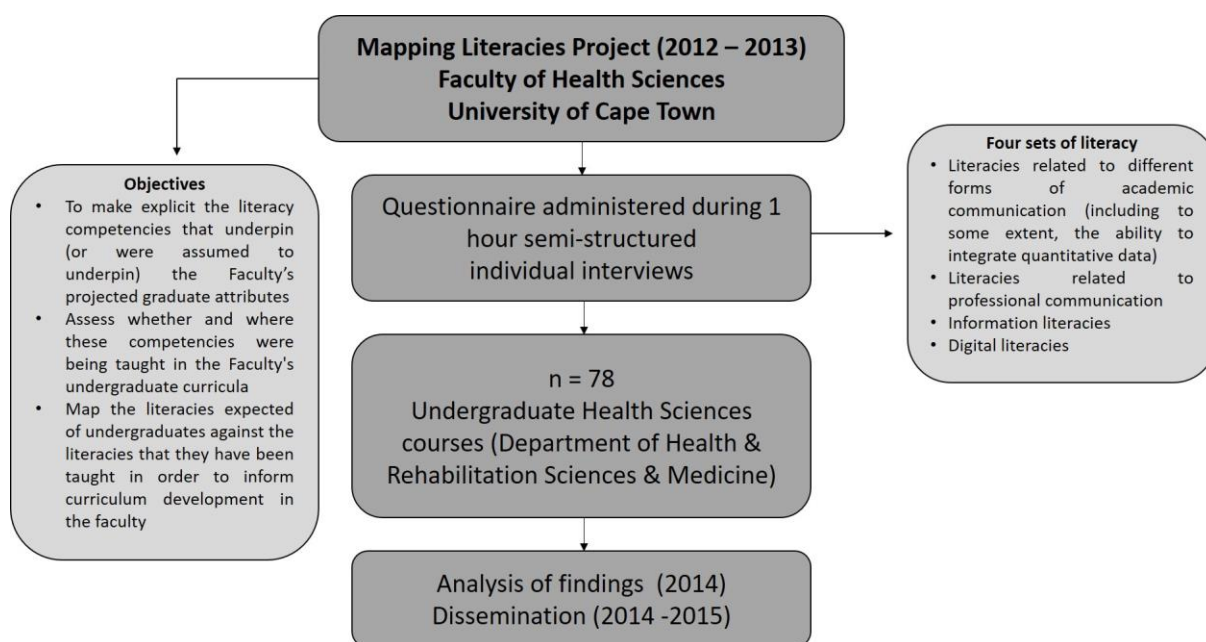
Mapping Literacies Project (2012 – 2013)
Faculty of Health Sciences
University of Cape Town

Objectives
• To make explicit the literacy competencies that underpin (or were assumed to underpin) the Faculty's projected graduate attributes
• Assess whether and where these competencies were being taught in the Faculty's undergraduate curricula
• Map the literacies expected of undergraduates against the literacies that they have been taught in order to inform curriculum development in the faculty

Questionnaire administered during 1 hour semi-structured individual interviews

Four sets of literacy
• Literacies related to different forms of academic communication (including to some extent, the ability to integrate quantitative data)
• Literacies related to professional communication
• Information literacies
• Digital literacies

n = 78
Undergraduate Health Sciences courses (Department of Health & Rehabilitation Sciences & Medicine)

Analysis of findings (2014)
Dissemination (2014 -2015)